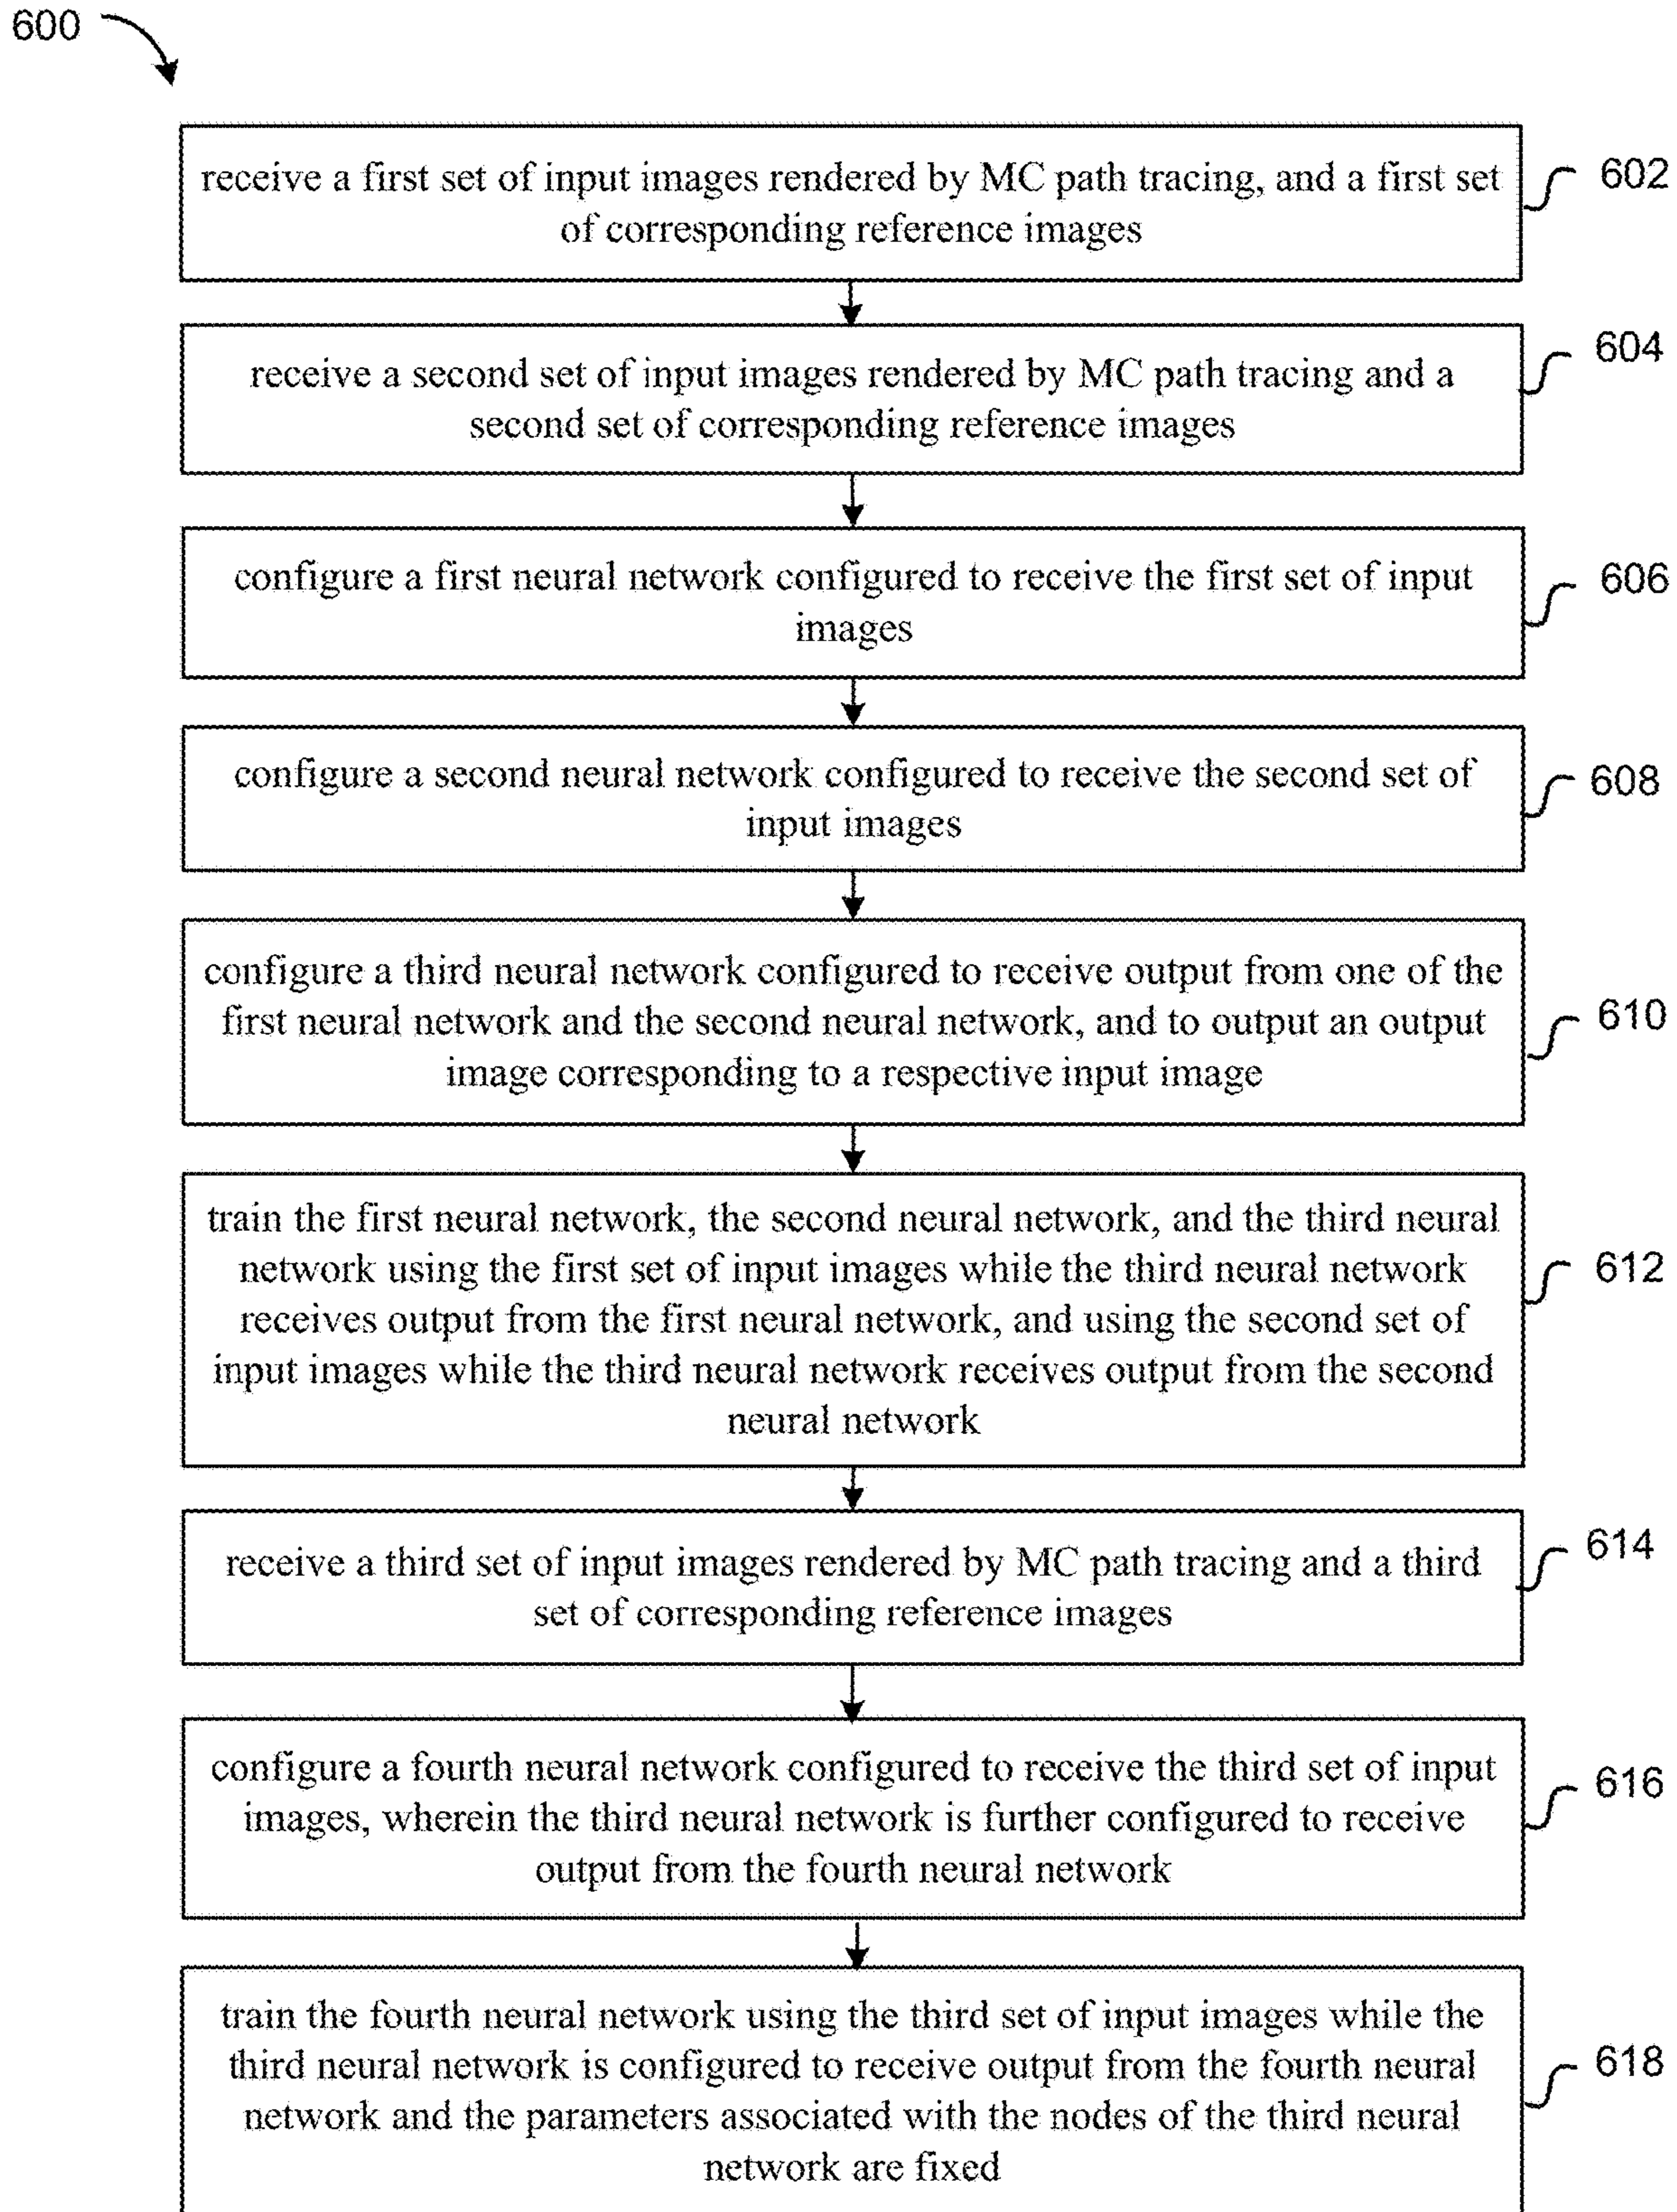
600

receive a first set of input images rendered by MC path tracing, and a first set of corresponding reference images

602

receive a second set of input images rendered by MC path tracing and a second set of corresponding reference images

604

configure a first neural network configured to receive the first set of input images

606

configure a second neural network configured to receive the second set of input images

608

configure a third neural network configured to receive output from one of the first neural network and the second neural network, and to output an output image corresponding to a respective input image

610

train the first neural network, the second neural network, and the third neural network using the first set of input images while the third neural network receives output from the first neural network, and using the second set of input images while the third neural network receives output from the second neural network

612

receive a third set of input images rendered by MC path tracing and a third set of corresponding reference images

614

configure a fourth neural network configured to receive the third set of input images, wherein the third neural network is further configured to receive output from the fourth neural network

616

train the fourth neural network using the third set of input images while the third neural network is configured to receive output from the fourth neural network and the parameters associated with the nodes of the third neural network are fixed

618